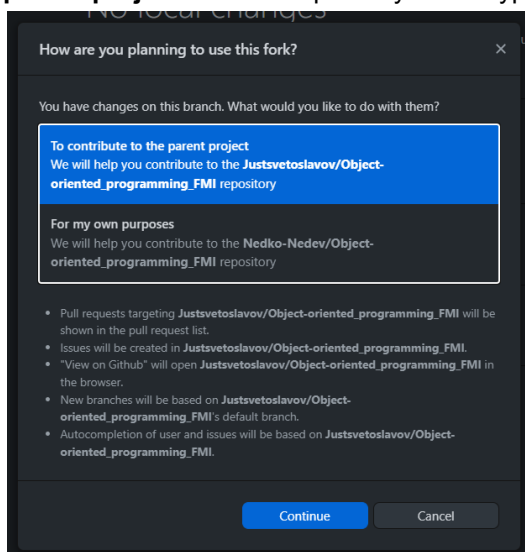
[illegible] No local changes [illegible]

How are you planning to use this fork?

×

You have changes on this branch. What would you like to do with them?

To contribute to the parent project
We will help you contribute to the **Justsvetoslavov/Object-oriented_programming_FMI** repository

For my own purposes
We will help you contribute to the **Nedko-Nedev/Object-oriented_programming_FMI** repository

- Pull requests targeting **Justsvetoslavov/Object-oriented_programming_FMI** will be shown in the pull request list.
- Issues will be created in **Justsvetoslavov/Object-oriented_programming_FMI**.
- "View on Github" will open **Justsvetoslavov/Object-oriented_programming_FMI** in the browser.
- New branches will be based on **Justsvetoslavov/Object-oriented_programming_FMI**'s default branch.
- Autocompletion of user and issues will be based on **Justsvetoslavov/Object-oriented_programming_FMI**.

Continue

Cancel